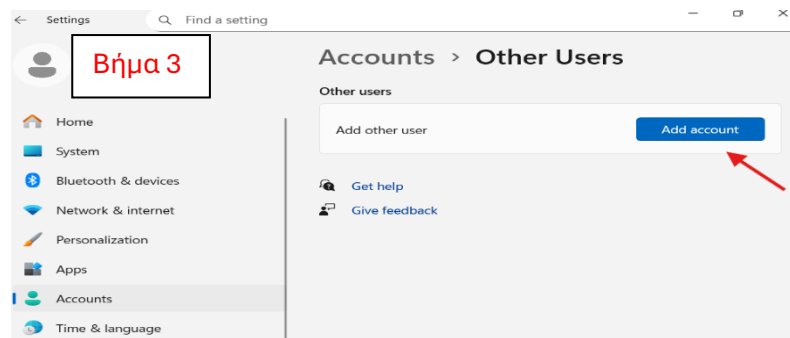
Settings

Find a setting

Βήμα 3

Home
System
Bluetooth & devices
Network & internet
Personalization
Apps
Accounts
Time & language

Accounts > Other Users

Other users

Add other user

Add account

Get help

Give feedback